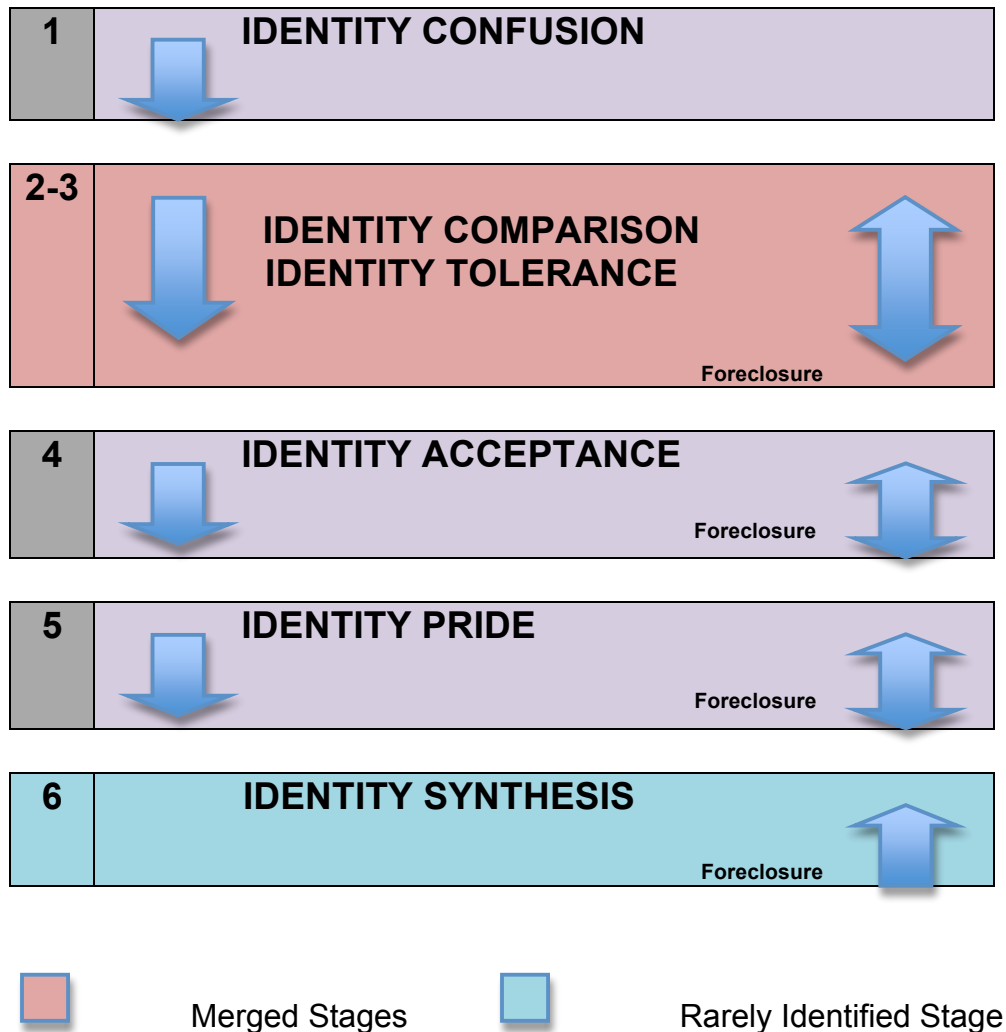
1 IDENTITY CONFUSION

2-3 IDENTITY COMPARISON
IDENTITY TOLERANCE
Foreclosure

4 IDENTITY ACCEPTANCE
Foreclosure

5 IDENTITY PRIDE
Foreclosure

6 IDENTITY SYNTHESIS
Foreclosure

Merged Stages

Rarely Identified Stage